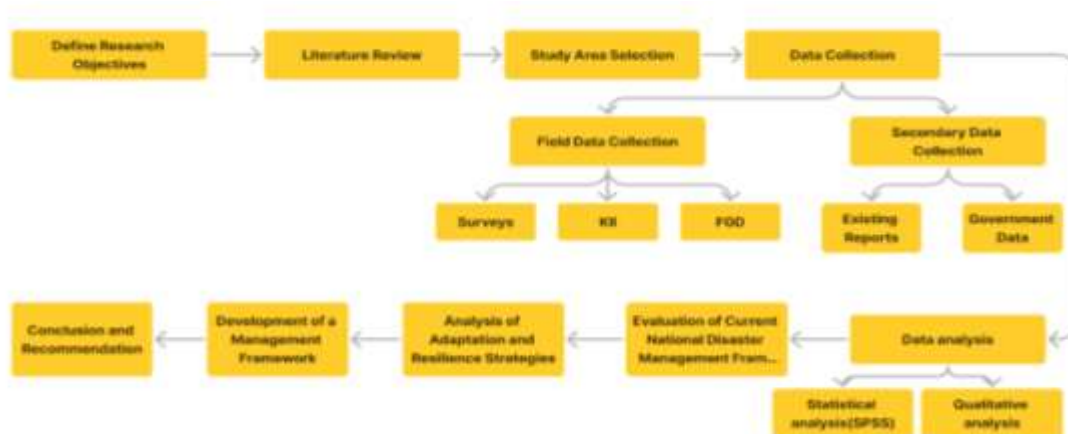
Define Research Objectives

Literature Review

Study Area Selection

Data Collection

Field Data Collection

Secondary Data Collection

Surveys

KII

FGD

Existing Reports

Government Data

Data analysis

Evaluation of Current National Disaster Management Fram...

Analysis of Adaptation and Resilience Strategies

Development of a Management Framework

Conclusion and Recommendation

Statistical analysis(SPSS)

Qualitative analysis